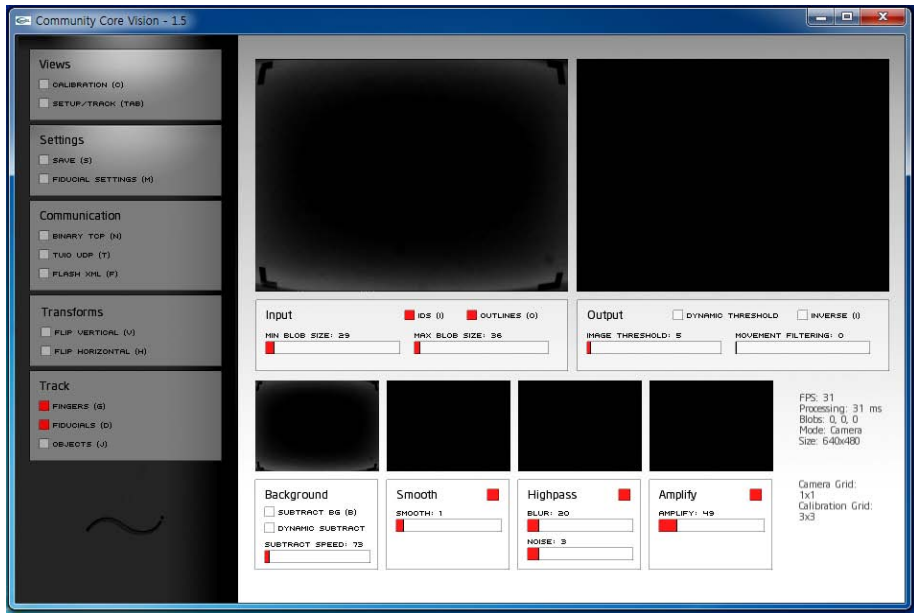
Community Core Vision - 1.5

Views
CALIBRATION (C)
SETUP/TRACK (TAB)

Settings
SAVE (S)
FIDUCIAL SETTINGS (M)

Communication
BINARY TCP (N)
TUIO UDP (T)
FLASH XML (F)

Transforms
FLIP VERTICAL (V)
FLIP HORIZONTAL (H)

Track
FINGERS (G)
FIDUCIALS (D)
OBJECTS (J)

Input
IDS (I)
OUTLINES (O)
MIN BLOB SIZE: 29
MAX BLOB SIZE: 36

Output
DYNAMIC THRESHOLD
INVERSE (I)
IMAGE THRESHOLD: 5
MOVEMENT FILTERING: 0

FPS: 31
Processing: 31 ms
Blobs: 0, 0, 0
Mode: Camera
Size: 640x480

Camera Grid:
1x1
Calibration Grid:
3x3

Background
SUBTRACT BG (B)
DYNAMIC SUBTRACT
SUBTRACT SPEED: 73

Smooth
SMOOTH: 1

Highpass
BLUR: 20
NOISE: 3

Amplify
AMPLIFY: 49